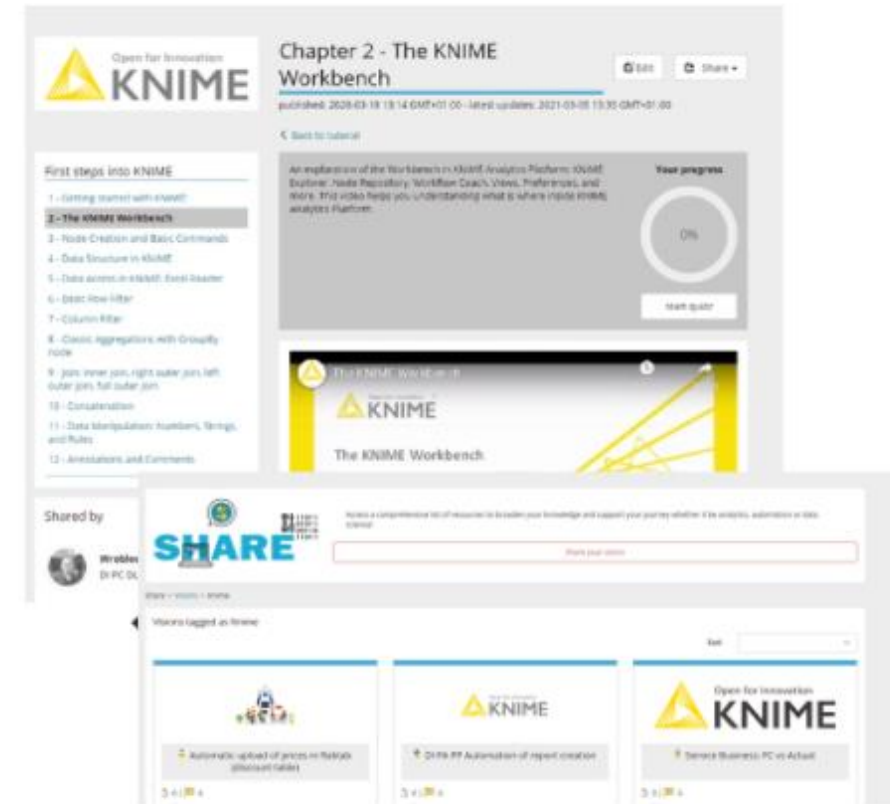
Open for Innovation
KNIME

Chapter 2 - The KNIME Workbench

Edit

Share

published: 2020-03-19 13:14 GMT+01:00 - latest updates: 2021-03-05 13:30 GMT+01:00

< Back to tutorial

First steps into KNIME

1 - Getting started with KNIME

2 - The KNIME Workbench

3 - Node Creation and Basic Commands

4 - Data Structure in KNIME

5 - Data access in KNIME: Excel Reader

6 - Basic Row Filter

7 - Column Filter

8 - Classic Aggregations with GroupBy node

9 - Join: inner join, right outer join, left outer join, full outer join

10 - Concatenation

11 - Data Manipulation: Numbers, Strings, and Rules

12 - Annotations and Comments

An explanation of the Workbench in KNIME Analytics Platform: KNIME Explorer, Node Repository, Workflow Coach, Views, Preferences, and more. This video helps you understanding what is where inside KNIME Analytics Platform.

Your progress

0%

Start quiz!

The KNIME Workbench

KNIME

The KNIME Workbench

Shared by

Wroblew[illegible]

DI PC DL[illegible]

SHARE

Access a comprehensive list of resources to broaden your knowledge and support your journey whether it be analytics, automation or data science

Share your vision

Share > Visions > knime

Visions tagged as Knime

Sort

Automatic upload of prices in Rabtab (discount table)

KNIME

DI PA PP Automation of report creation

Open for Innovation
KNIME

Service Business: PC vs Actual

5